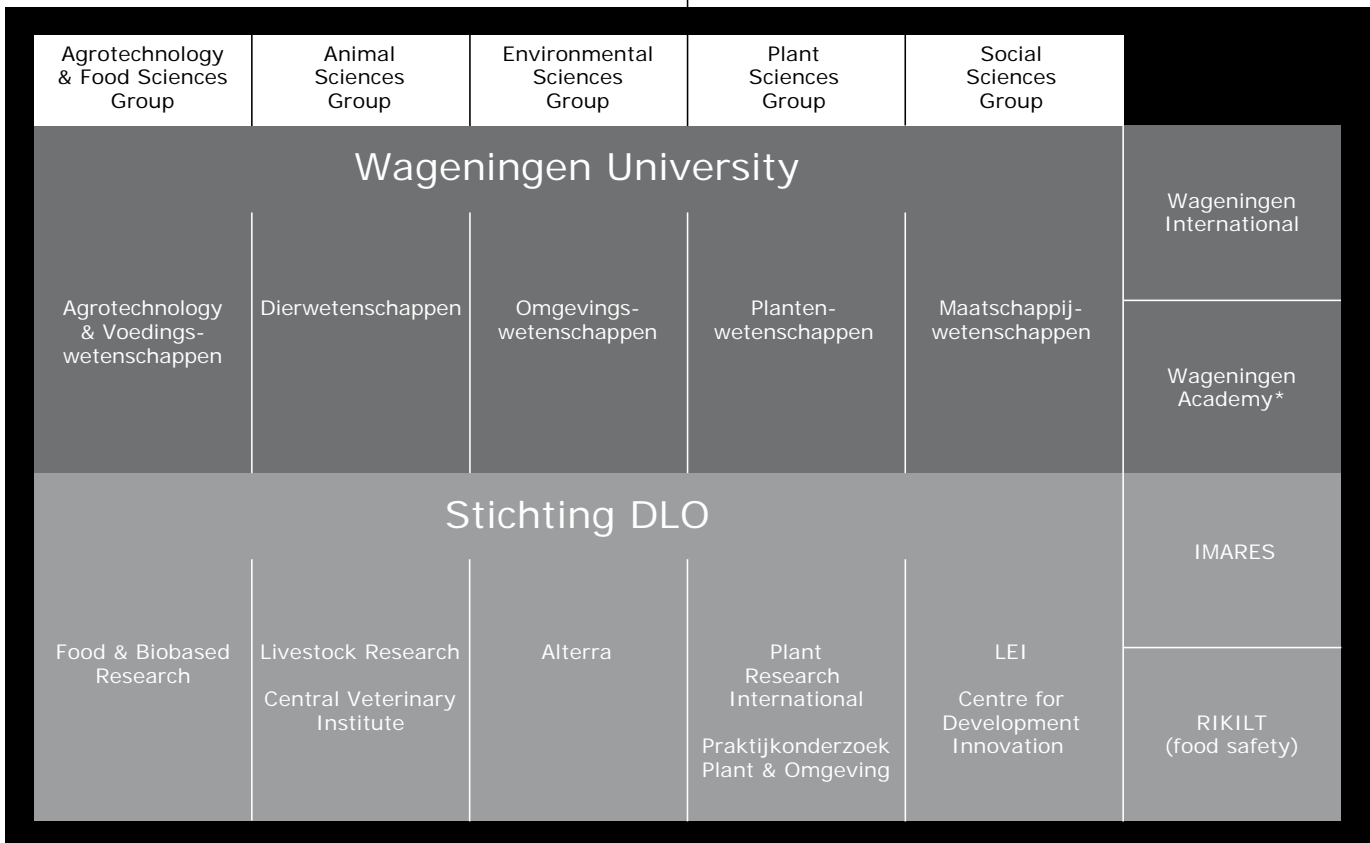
| Agrotechnology & Food Sciences Group | Animal Sciences Group | Environmental Sciences Group | Plant Sciences Group | Social Sciences Group | |
|---|---|---|---|---|---|

Wageningen University

| Agrotechnology & Voedingswetenschappen | Dierwetenschappen | Omgevingswetenschappen | Plantenwetenschappen | Maatschappijwetenschappen |
|---|---|---|---|---|

Wageningen International

Wageningen Academy*

Stichting DLO

| Food & Biobased Research | Livestock Research Central Veterinary Institute | Alterra | Plant Research International Praktijkonderzoek Plant & Omgeving | LEI Centre for Development Innovation |
|---|---|---|---|---|

IMARES

RIKILT (food safety)